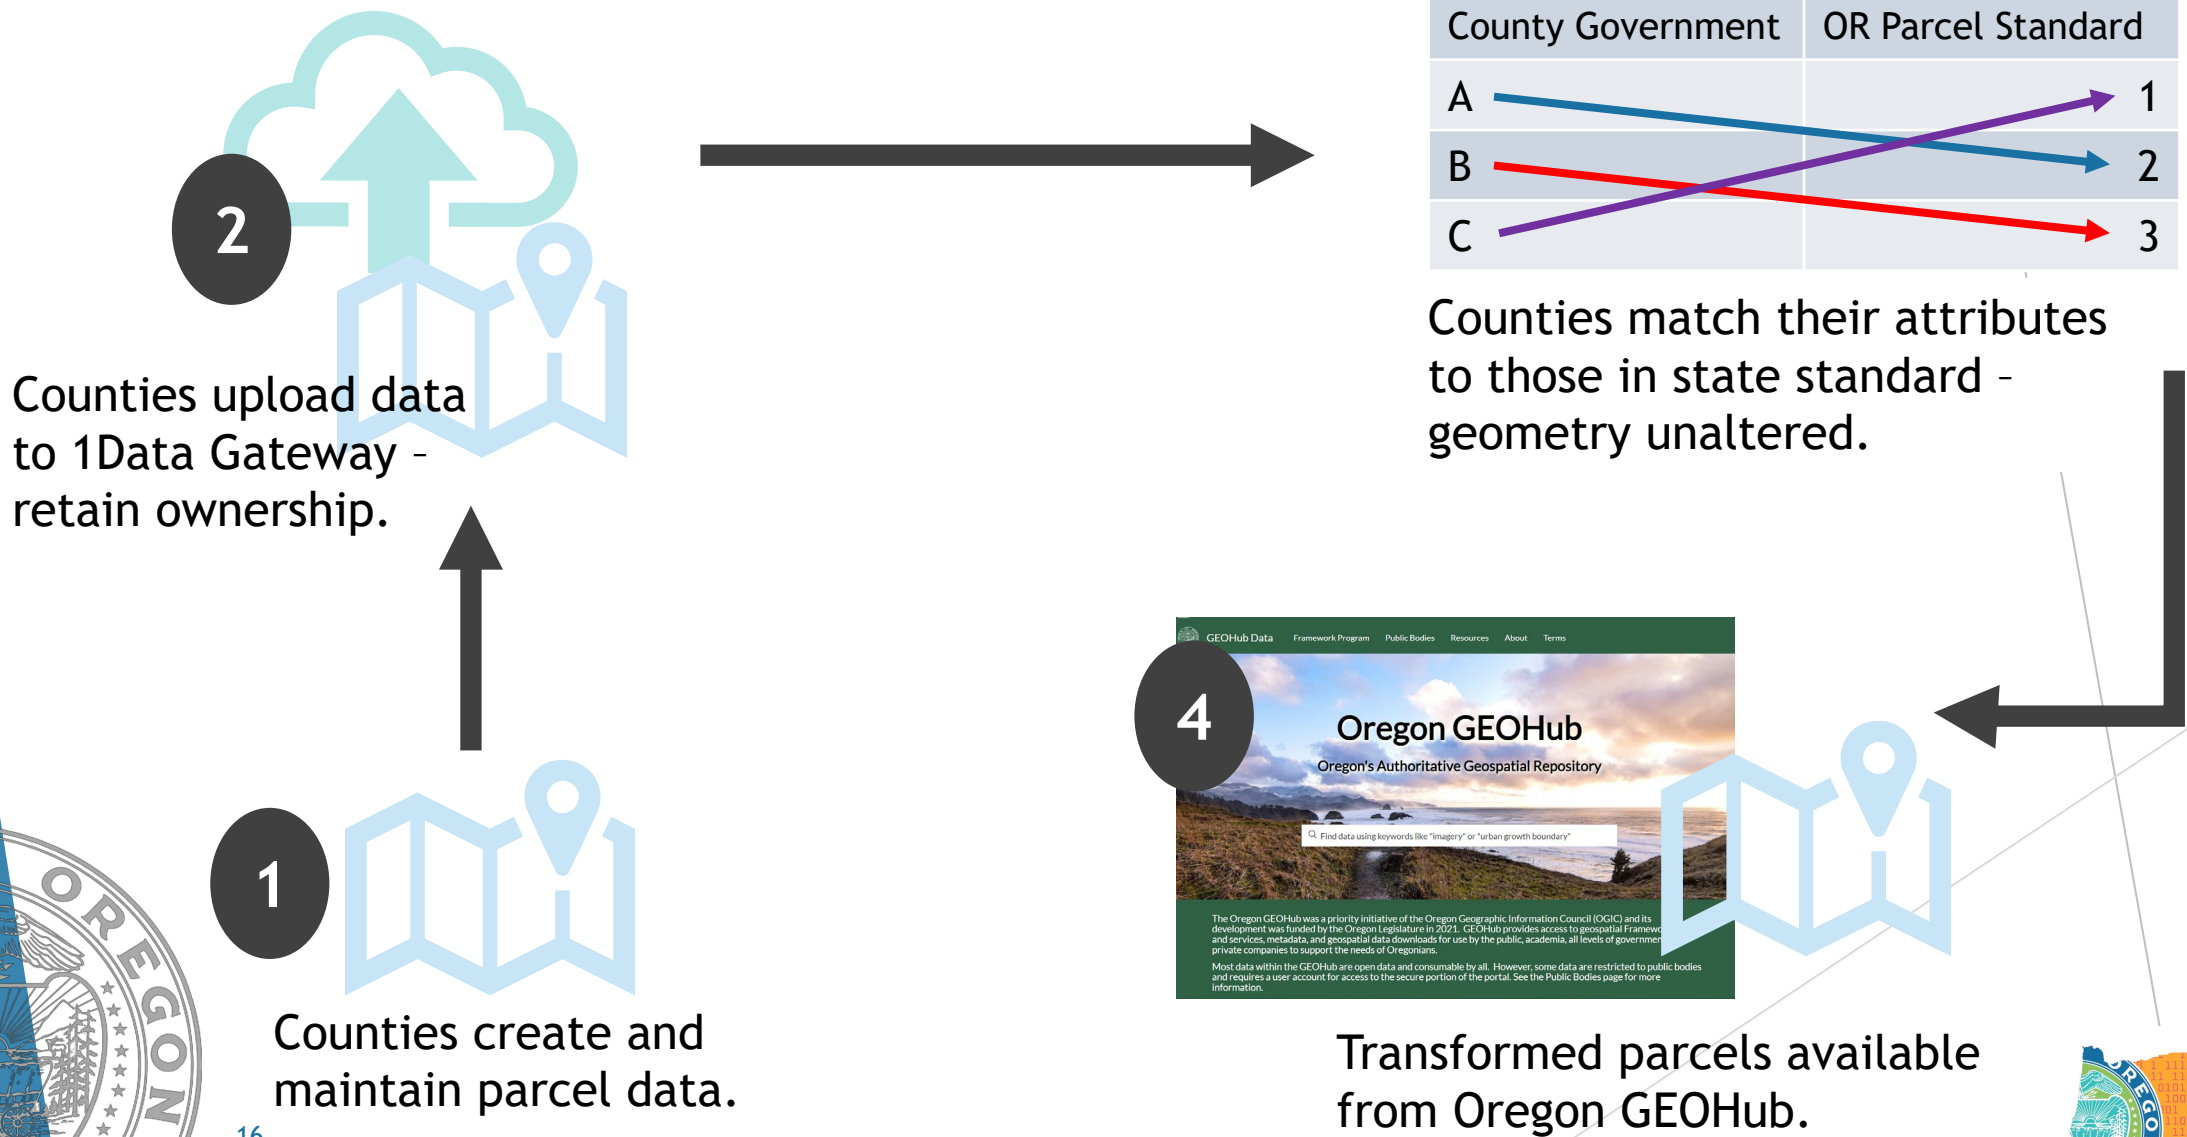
2

Counties upload data to 1Data Gateway – retain ownership.

| County Government | OR Parcel Standard |
|---|---|
| A | 1 |
| B | 2 |
| C | 3 |

Counties match their attributes to those in state standard – geometry unaltered.

1

Counties create and maintain parcel data.

OREGON

16

GEOHub Data Framework Program Public Bodies Resources About Terms

4

Oregon GEOHub

Oregon's Authoritative Geospatial Repository

Find data using keywords like "imagery" or "urban growth boundary"

The Oregon GEOHub was a priority initiative of the Oregon Geographic Information Council (OGIC) and its development was funded by the Oregon Legislature in 2021. GEOHub provides access to geospatial Framew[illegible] and services, metadata, and geospatial data downloads for use by the public, academia, all levels of governmen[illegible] private companies to support the needs of Oregonians.

Most data within the GEOHub are open data and consumable by all. However, some data are restricted to public bodies and requires a user account for access to the secure portion of the portal. See the Public Bodies page for more information.

Transformed parcels available from Oregon GEOHub.

OREGO